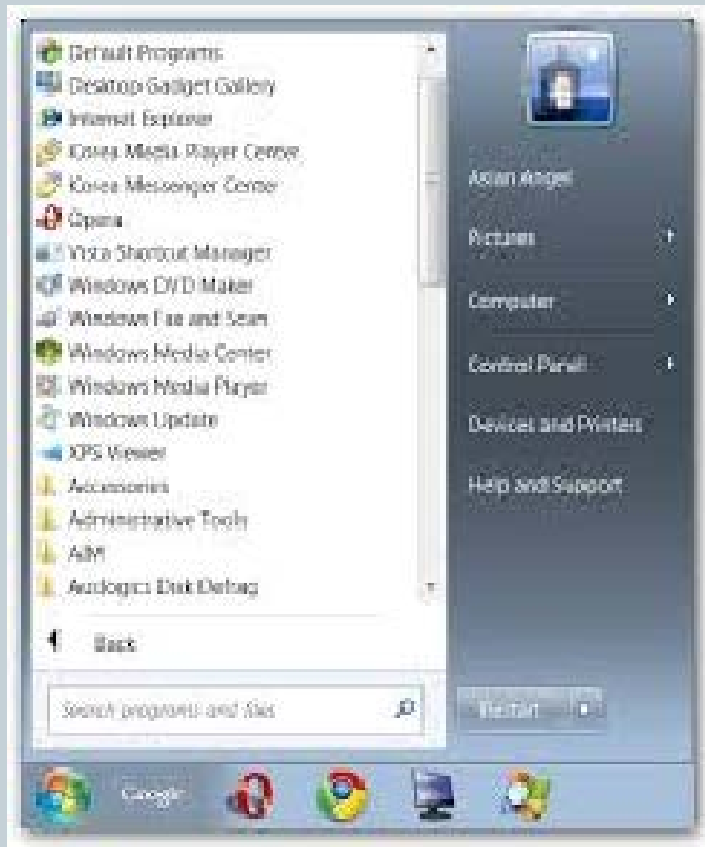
Default Programs
Desktop Gadget Gallery
Internet Explorer
Corel Media Player Centre
Corel Messenger Center
Opera
Vista Shortcut Manager
Windows DVD Maker
Windows Fax and Scan
Windows Media Center
Windows Media Player
Windows Update
XPS Viewer
Accessories
Administrative Tools
AIM
Auslogics Disk Defrag

Back

Search programs and files

Asian Angel
Pictures
Computer
Control Panel
Devices and Printers
Help and Support

Shut down

Google